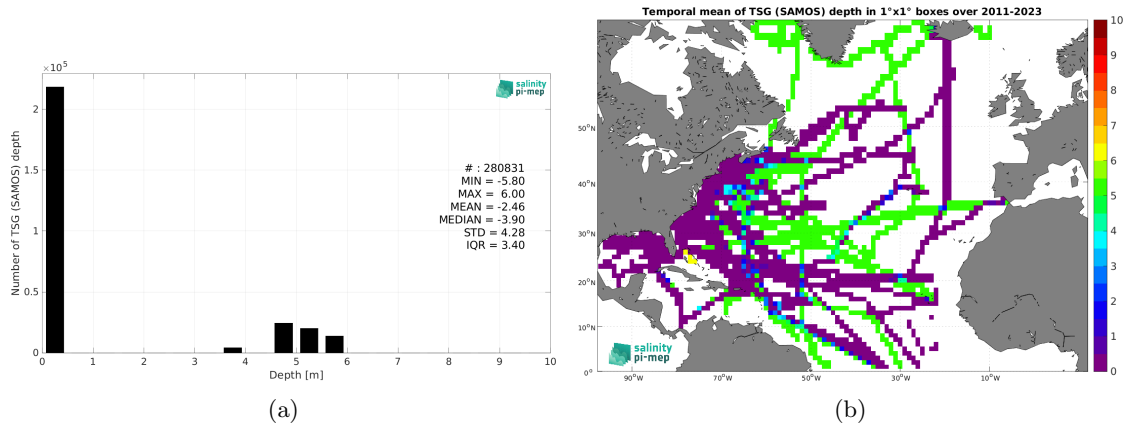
$\times10^5$

salinity pi-mep

Number of TSG (SAMOS) depth

2
1.5
1
0.5
0

# : 280831
MIN = -5.80
MAX = 6.00
MEAN = -2.46
MEDIAN = -3.90
STD = 4.28
IQR = 3.40

0 1 2 3 4 5 6 7 8 9 10
Depth [m]

(a)

Temporal mean of TSG (SAMOS) depth in 1°x1° boxes over 2011-2023

50°N
40°N
30°N
20°N
10°N
0°

90°W 70°W 50°W 30°W 10°W

salinity pi-mep

10
9
8
7
6
5
4
3
2
1
0

(b)